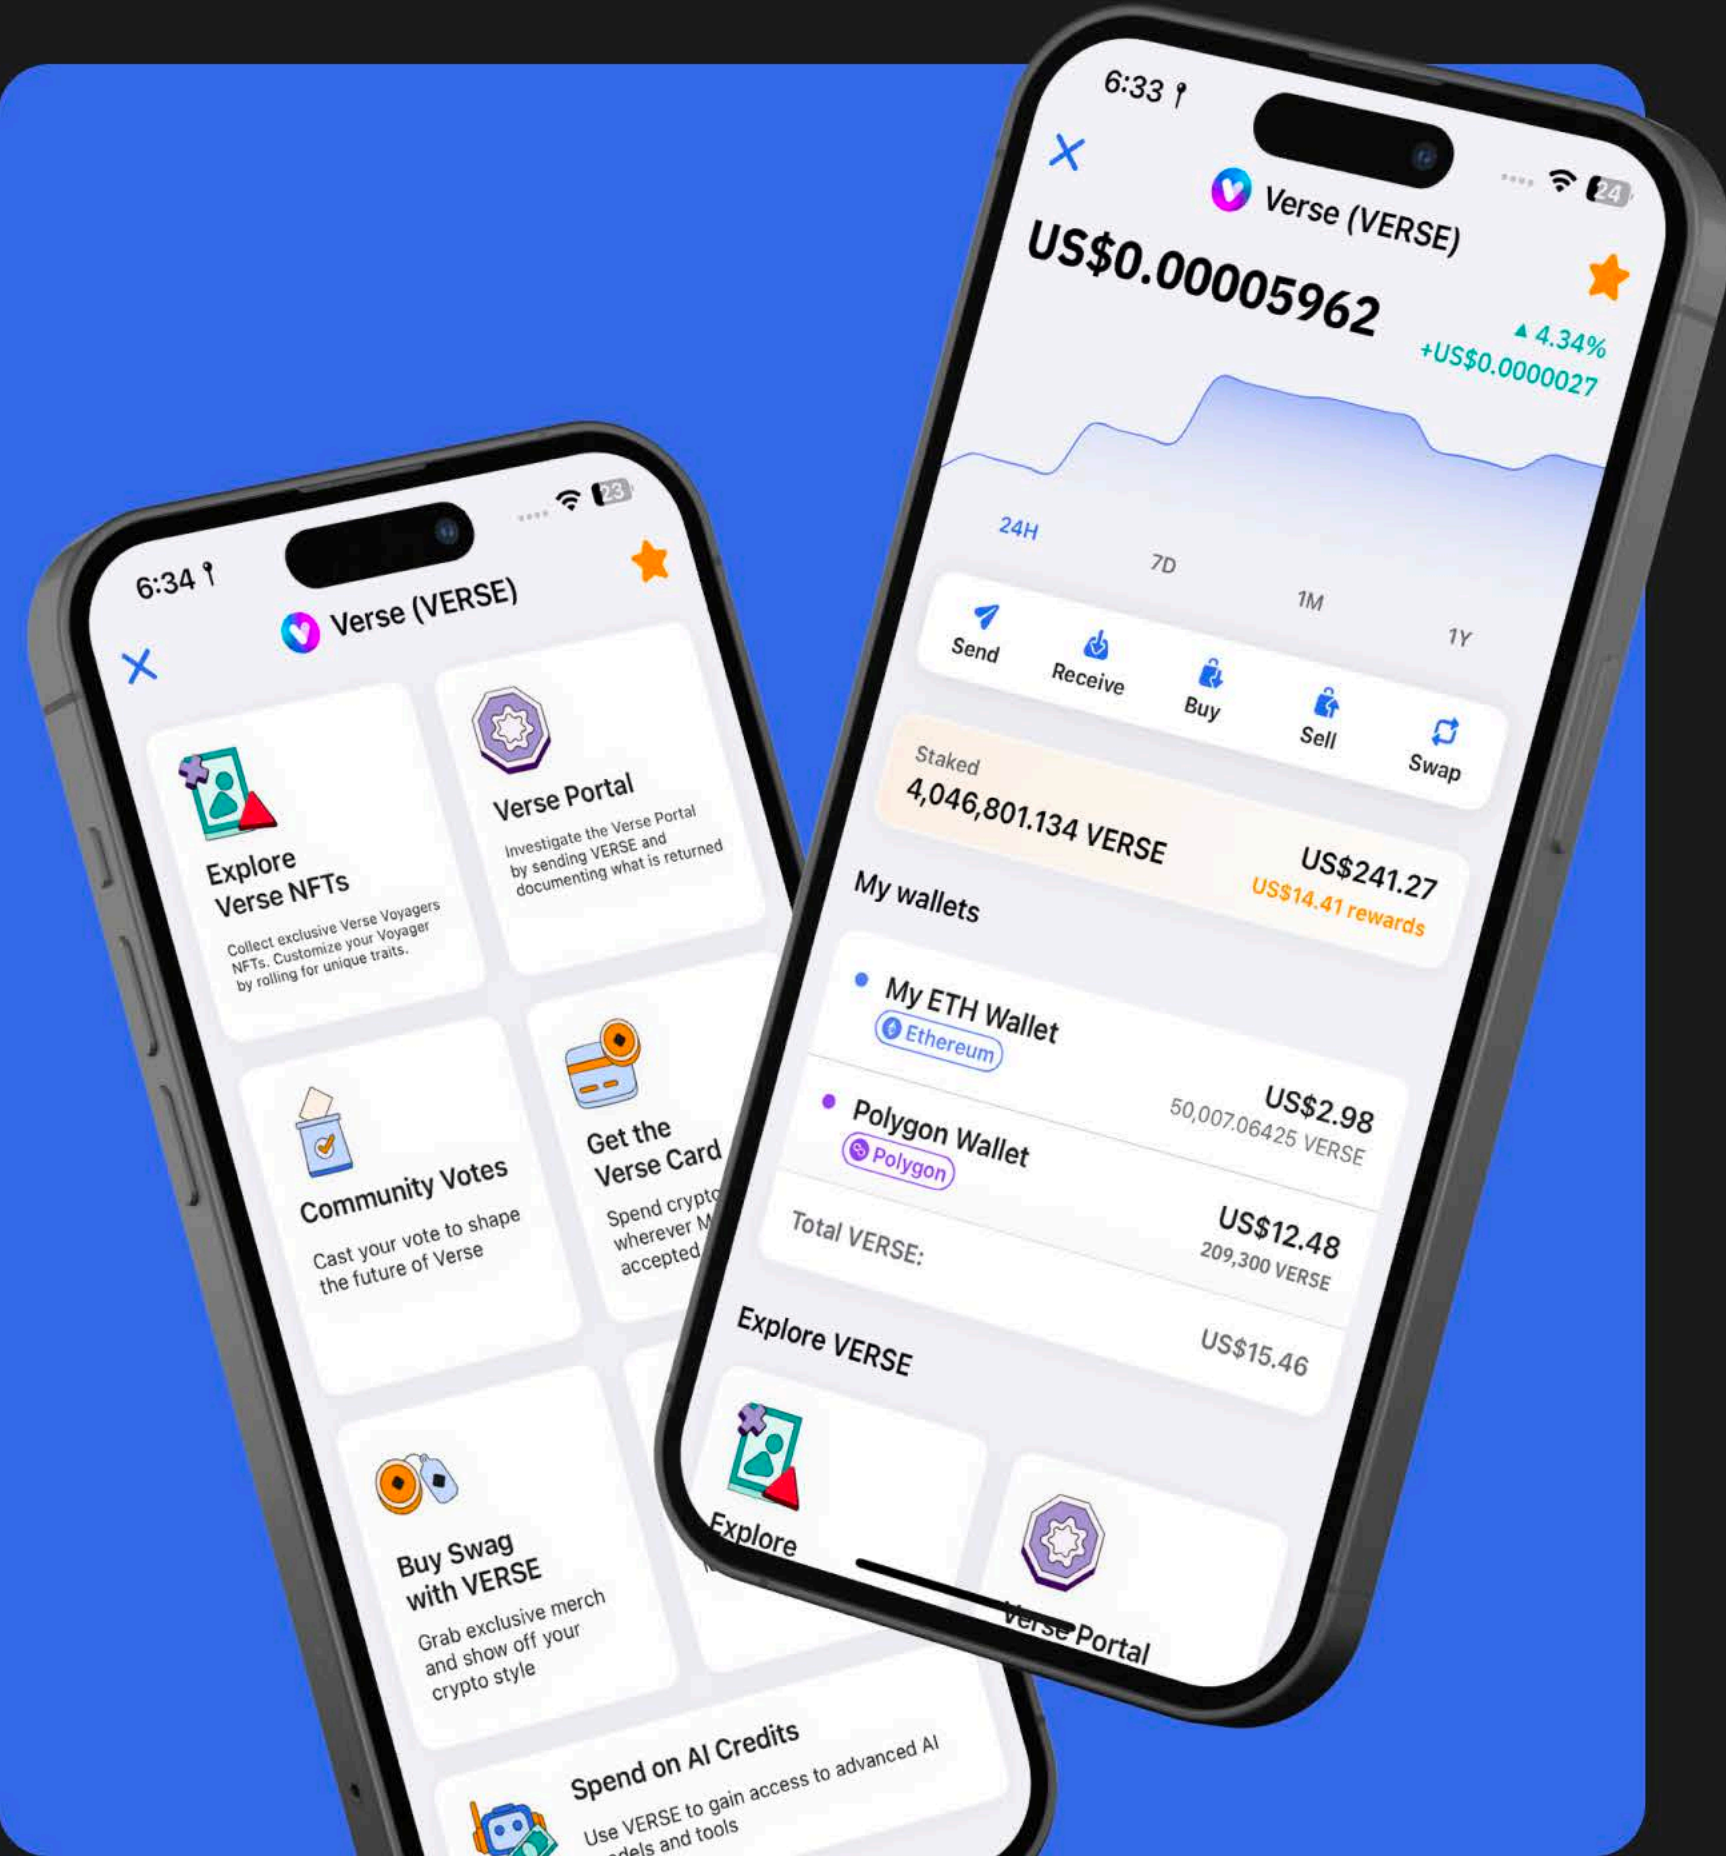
6:34

23

Verse (VERSE)

Explore Verse NFTs

Collect exclusive Verse Voyagers NFTs. Customize your Voyager by rolling for unique traits.

Verse Portal

Investigate the Verse Portal by sending VERSE and documenting what is returned

Community Votes

Cast your vote to shape the future of Verse

Get the Verse Card

Spend crypto wherever M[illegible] accepted

Buy Swag with VERSE

Grab exclusive merch and show off your crypto style

Spend on AI Credits

Use VERSE to gain access to advanced AI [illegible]dels and tools

6:33

24

Verse (VERSE)

US$0.00005962

▲ 4.34%

+US$0.0000027

24H

7D

1M

1Y

Send

Receive

Buy

Sell

Swap

Staked

4,046,801.134 VERSE

US$241.27

US$14.41 rewards

My wallets

My ETH Wallet

Ethereum

US$2.98

50,007.06425 VERSE

Polygon Wallet

Polygon

US$12.48

209,300 VERSE

Total VERSE:

US$15.46

Explore VERSE

Explore

Verse Portal